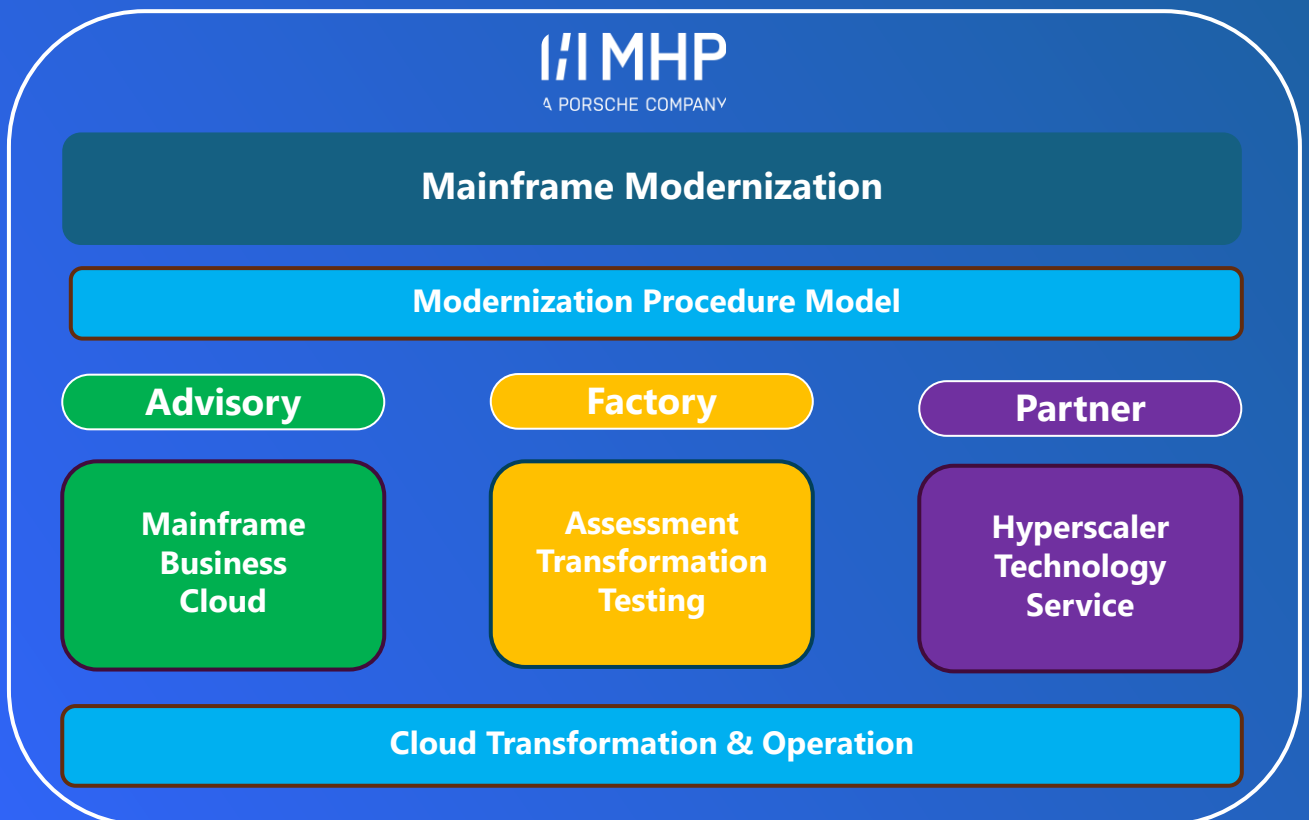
MHP
A PORSCHE COMPANY

Mainframe Modernization

Modernization Procedure Model

Advisory

Factory

Partner

Mainframe Business Cloud

Assessment Transformation Testing

Hyperscaler Technology Service

Cloud Transformation & Operation